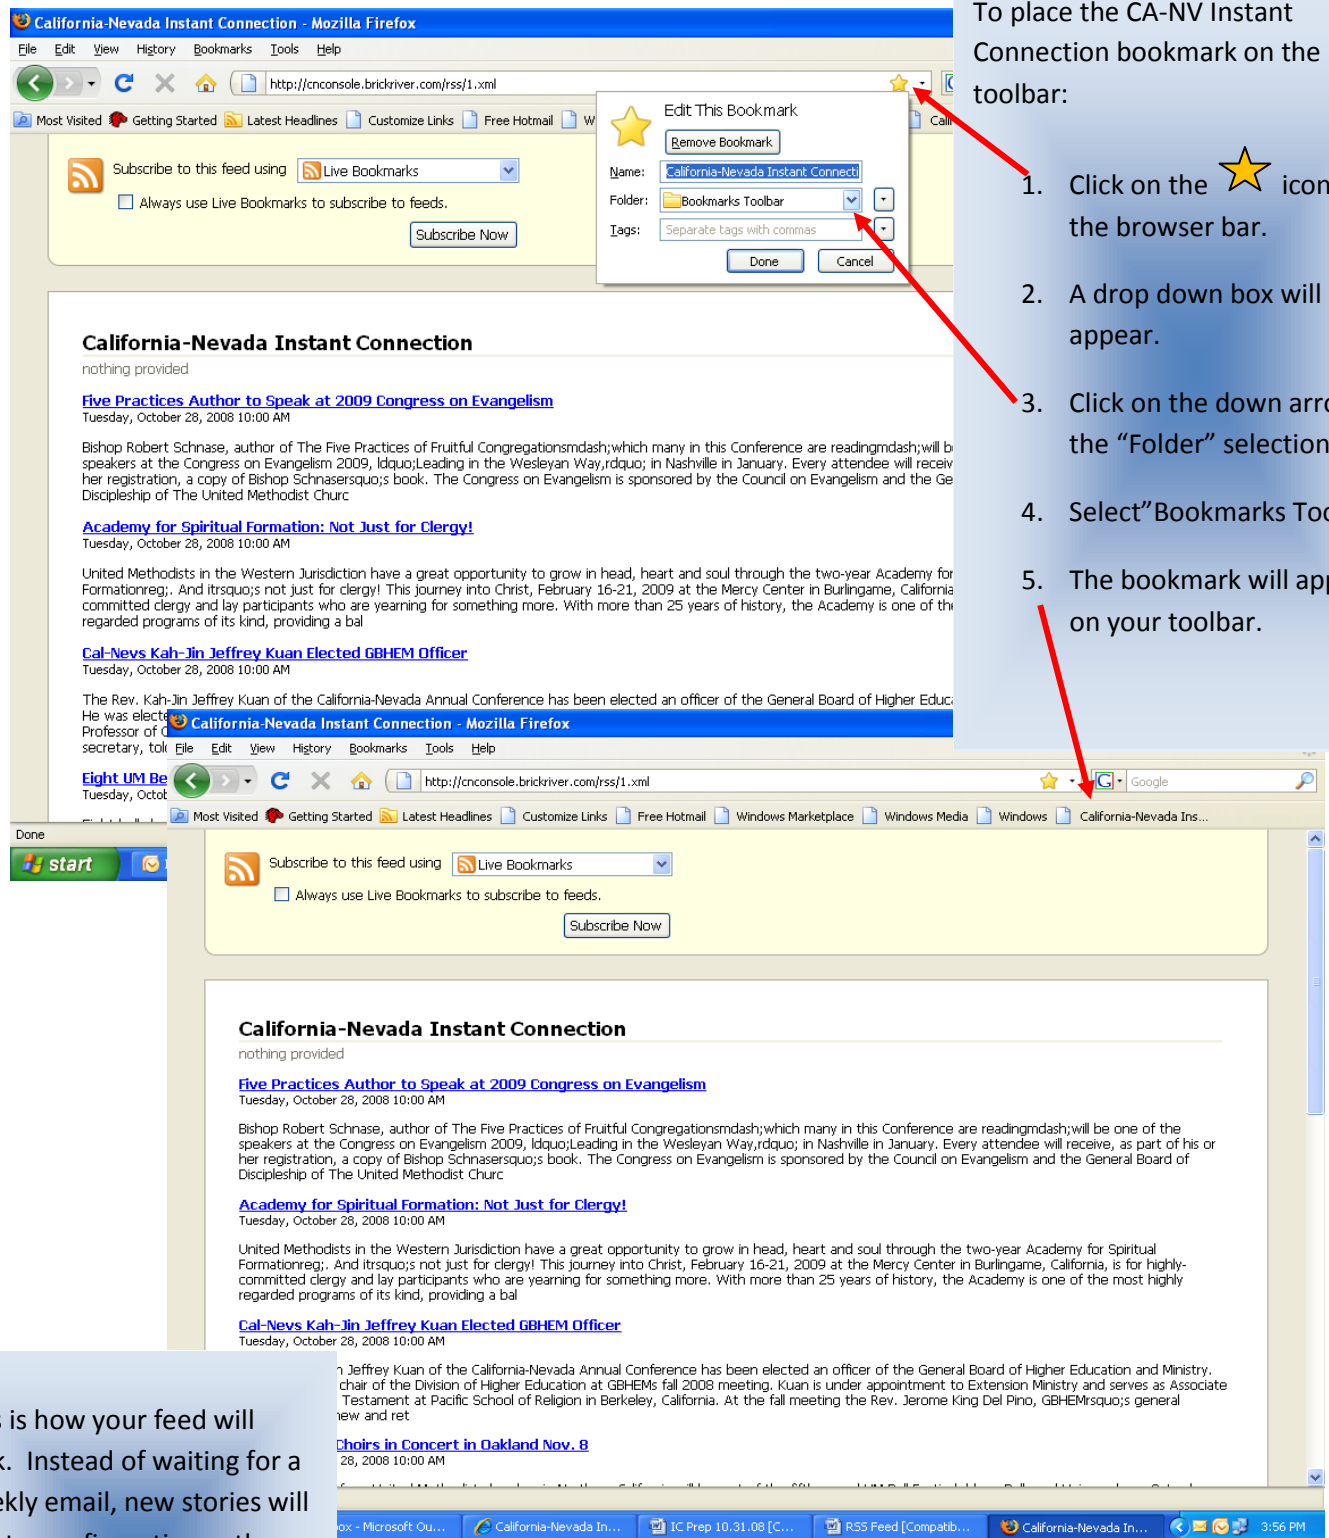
California-Nevada Instant Connection - Mozilla Firefox

File Edit View History Bookmarks Tools Help

http://cnconsole.brickriver.com/rss/1.xml

Most Visited Getting Started Latest Headlines Customize Links Free Hotmail W Cali

Subscribe to this feed using Live Bookmarks

Always use Live Bookmarks to subscribe to feeds.

Subscribe Now

Edit This Bookmark

Remove Bookmark

Name: California-Nevada Instant Connecti

Folder: Bookmarks Toolbar

Tags: Separate tags with commas

Done Cancel

To place the CA-NV Instant Connection bookmark on the toolbar:

1. Click on the icon the browser bar.

2. A drop down box will appear.

3. Click on the down arr the “Folder” selection

4. Select”Bookmarks Too

5. The bookmark will ap on your toolbar.

California-Nevada Instant Connection

nothing provided

Five Practices Author to Speak at 2009 Congress on Evangelism

Tuesday, October 28, 2008 10:00 AM

Bishop Robert Schnase, author of The Five Practices of Fruitful Congregationsmdash;which many in this Conference are readingmdash;will b speakers at the Congress on Evangelism 2009, ldquo;Leading in the Wesleyan Way,rdquo; in Nashville in January. Every attendee will receiv her registration, a copy of Bishop Schnasersquo;s book. The Congress on Evangelism is sponsored by the Council on Evangelism and the Ge Discipleship of The United Methodist Churc

Academy for Spiritual Formation: Not Just for Clergy!

Tuesday, October 28, 2008 10:00 AM

United Methodists in the Western Jurisdiction have a great opportunity to grow in head, heart and soul through the two-year Academy for Formationreg;. And itsquo;s not just for clergy! This journey into Christ, February 16-21, 2009 at the Mercy Center in Burlingame, California committed clergy and lay participants who are yearning for something more. With more than 25 years of history, the Academy is one of th regarded programs of its kind, providing a bal

Cal-Nevs Kah-Jin Jeffrey Kuan Elected GBHEM Officer

Tuesday, October 28, 2008 10:00 AM

The Rev. Kah-Jin Jeffrey Kuan of the California-Nevada Annual Conference has been elected an officer of the General Board of Higher Educ He was electe Professor of secretary, tol

Eight UM Be

Tuesday, Octob

Done

start

California-Nevada Instant Connection - Mozilla Firefox

File Edit View History Bookmarks Tools Help

http://cnconsole.brickriver.com/rss/1.xml

Google

Most Visited Getting Started Latest Headlines Customize Links Free Hotmail Windows Marketplace Windows Media Windows California-Nevada Ins...

Subscribe to this feed using Live Bookmarks

Always use Live Bookmarks to subscribe to feeds.

Subscribe Now

California-Nevada Instant Connection

nothing provided

Five Practices Author to Speak at 2009 Congress on Evangelism

Tuesday, October 28, 2008 10:00 AM

Bishop Robert Schnase, author of The Five Practices of Fruitful Congregationsmdash;which many in this Conference are readingmdash;will be one of the speakers at the Congress on Evangelism 2009, ldquo;Leading in the Wesleyan Way,rdquo; in Nashville in January. Every attendee will receive, as part of his or her registration, a copy of Bishop Schnasersquo;s book. The Congress on Evangelism is sponsored by the Council on Evangelism and the General Board of Discipleship of The United Methodist Churc

Academy for Spiritual Formation: Not Just for Clergy!

Tuesday, October 28, 2008 10:00 AM

United Methodists in the Western Jurisdiction have a great opportunity to grow in head, heart and soul through the two-year Academy for Spiritual Formationreg;. And itsquo;s not just for clergy! This journey into Christ, February 16-21, 2009 at the Mercy Center in Burlingame, California, is for highly-committed clergy and lay participants who are yearning for something more. With more than 25 years of history, the Academy is one of the most highly regarded programs of its kind, providing a bal

Cal-Nevs Kah-Jin Jeffrey Kuan Elected GBHEM Officer

Tuesday, October 28, 2008 10:00 AM

n Jeffrey Kuan of the California-Nevada Annual Conference has been elected an officer of the General Board of Higher Education and Ministry. chair of the Division of Higher Education at GBHEMs fall 2008 meeting. Kuan is under appointment to Extension Ministry and serves as Associate Testament at Pacific School of Religion in Berkeley, California. At the fall meeting the Rev. Jerome King Del Pino, GBHEMrsquo;s general new and ret

Choirs in Concert in Oakland Nov. 8

28, 2008 10:00 AM

s is how your feed will k. Instead of waiting for a ekly email, new stories will

ox - Microsoft Ou... California-Nevada In... IC Prep 10.31.08 [C... RSS Feed [Compatib... California-Nevada In... 3:56 PM